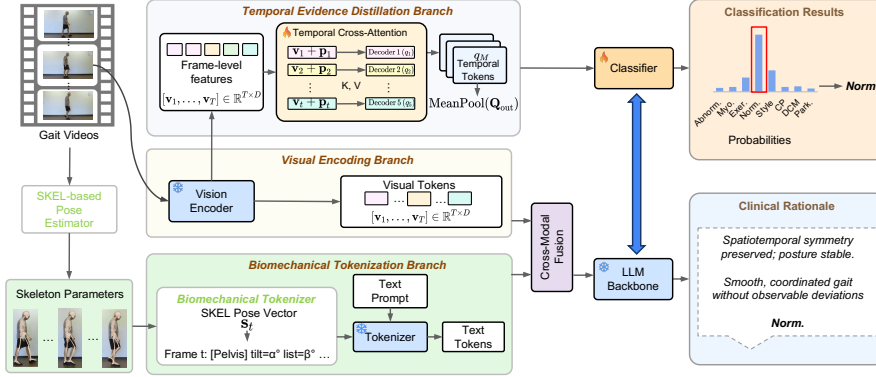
Gait Videos

Temporal Evidence Distillation Branch

Frame-level features

$[\mathbf{v}_1, \ldots, \mathbf{v}_T] \in \mathbb{R}^{T \times D}$

Temporal Cross-Attention

$\mathbf{v}_1 + \mathbf{p}_1$ Decoder 1 ($\mathbf{q}_1$)

$\mathbf{v}_2 + \mathbf{p}_2$ Decoder 2 ($\mathbf{q}_2$)

K, V

$\mathbf{v}_t + \mathbf{p}_t$ Decoder 5 ($\mathbf{q}_5$)

$q_M$ Temporal Tokens

$\text{MeanPool}(\mathbf{Q}_{\text{out}})$

Classifier

Classification Results

Abnorm. Myo. Exer. Norm. Style CP DCM Park.

Probabilities

Norm

Visual Encoding Branch

Vision Encoder

Visual Tokens

$[\mathbf{v}_1, \ldots, \mathbf{v}_T] \in \mathbb{R}^{T \times D}$

SKEL-based Pose Estimator

Cross-Modal Fusion

LLM Backbone

Clinical Rationale

Spatiotemporal symmetry preserved; posture stable.

Smooth, coordinated gait without observable deviations

Norm.

Biomechanical Tokenization Branch

Skeleton Parameters

Biomechanical Tokenizer

SKEL Pose Vector

$\mathbf{S}_t$

Frame t: [Pelvis] tilt=α° list=β° ...

Text Prompt

Tokenizer

Text Tokens